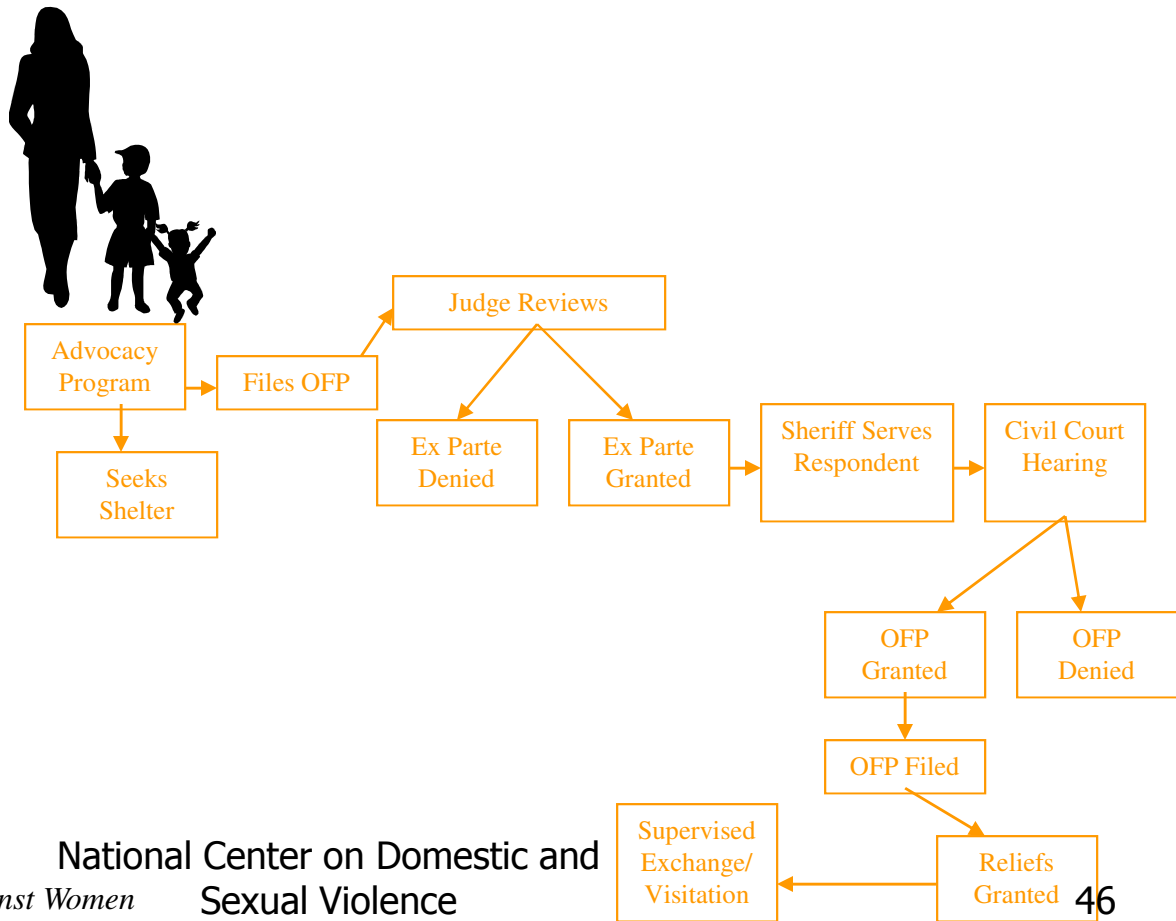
Advocacy Program

Seeks Shelter

Files OFP

Judge Reviews

Ex Parte Denied

Ex Parte Granted

Sheriff Serves Respondent

Civil Court Hearing

OFP Granted

OFP Denied

OFP Filed

Reliefs Granted

Supervised Exchange/ Visitation

National Center on Domestic and Sexual Violence

nst Women

46